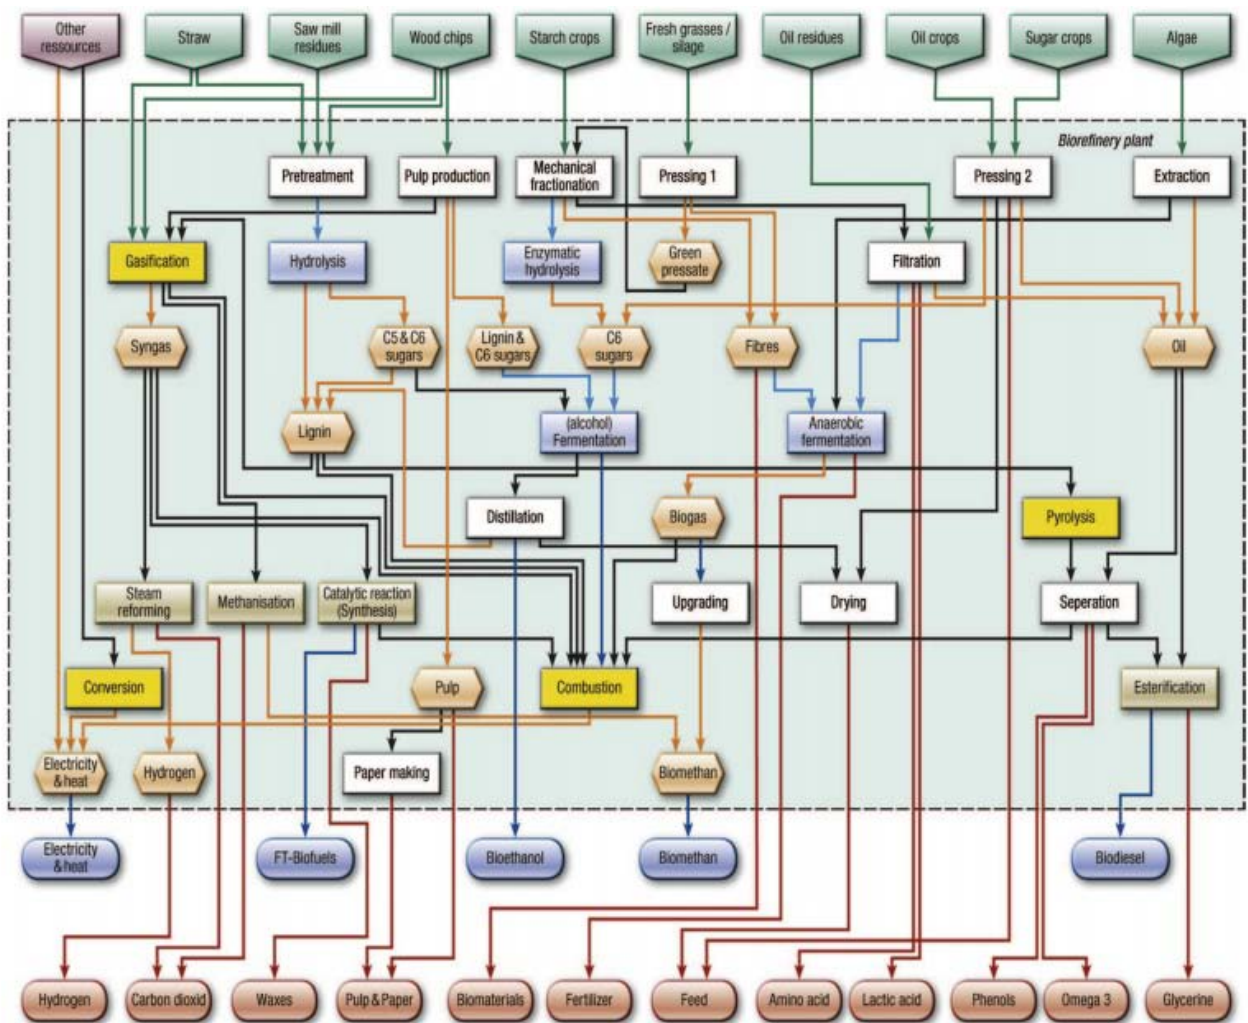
Other ressources
Straw
Saw mill residues
Wood chips
Starch crops
Fresh grasses / silage
Oil residues
Oil crops
Sugar crops
Algae

Biorefinery plant

Pretreatment
Pulp production
Mechanical fractionation
Pressing 1
Pressing 2
Extraction

Gasification
Hydrolysis
Enzymatic hydrolysis
Green pressate
Filtration

Syngas
C5 & C6 sugars
Lignin & C6 sugars
C6 sugars
Fibres
Oil

Lignin
(alcohol) Fermentation
Anaerobic fermentation

Distillation
Biogas
Pyrolysis

Steam reforming
Methanisation
Catalytic reaction (Synthesis)
Upgrading
Drying
Seperation

Conversion
Pulp
Combustion
Esterification

Electricity & heat
Hydrogen
Paper making
Biomethan

Electricity & heat
FT-Biofuels
Bioethanol
Biomethan
Biodiesel

Hydrogen
Carbon dioxid
Waxes
Pulp & Paper
Biomaterials
Fertilizer
Feed
Amino acid
Lactic acid
Phenols
Omega 3
Glycerine